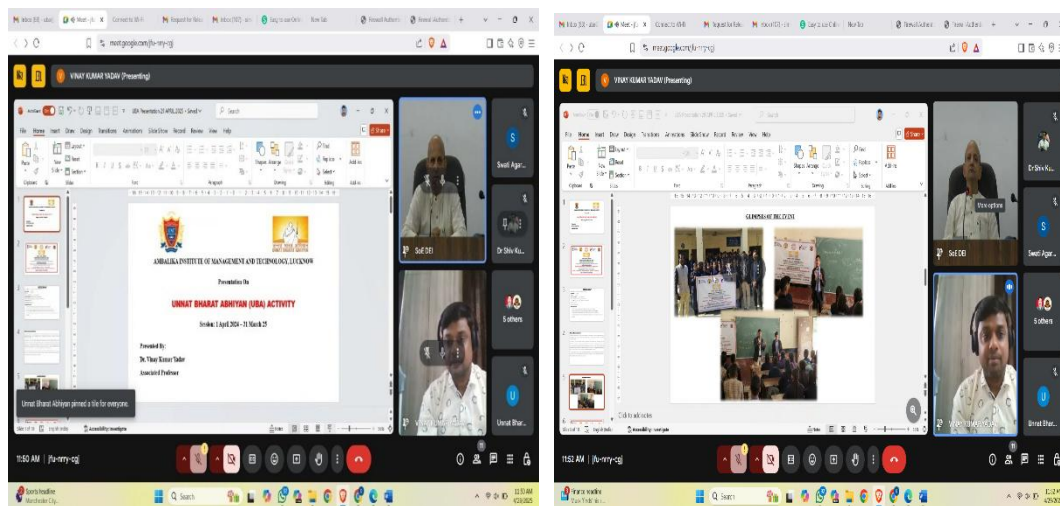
meet.google.com/jfu-nrry-cgj

VINAY KUMAR YADAV (Presenting)

File Home Insert Draw Design Transitions Animations Slide Show Record Review View Help

AMBALIKA INSTITUTE OF MANAGEMENT AND TECHNOLOGY, LUCKNOW

Presentation On

UNNAT BHARAT ABHIYAN (UBA) ACTIVITY

Session: 1 April 2024 – 31 March 25

Presented By:

Dr. Vinay Kumar Yadav

Associate Professor

Unnat Bharat Abhiyan pinned a tile for everyone.

SoE DEI

Swati Agar...

Dr Shiv Ku...

6 others

Unnat Bhar...

11:50 AM | jfu-nrry-cgj

Search

VINAY KUMAR YADAV (Presenting)

GLIMPSES OF THE EVENT

Click to add notes

More options

SoE DEI

Dr Shiv Ku...

Swati Agar...

5 others

Unnat Bhar...

11:50 AM | jfu-nrry-cgj

Search